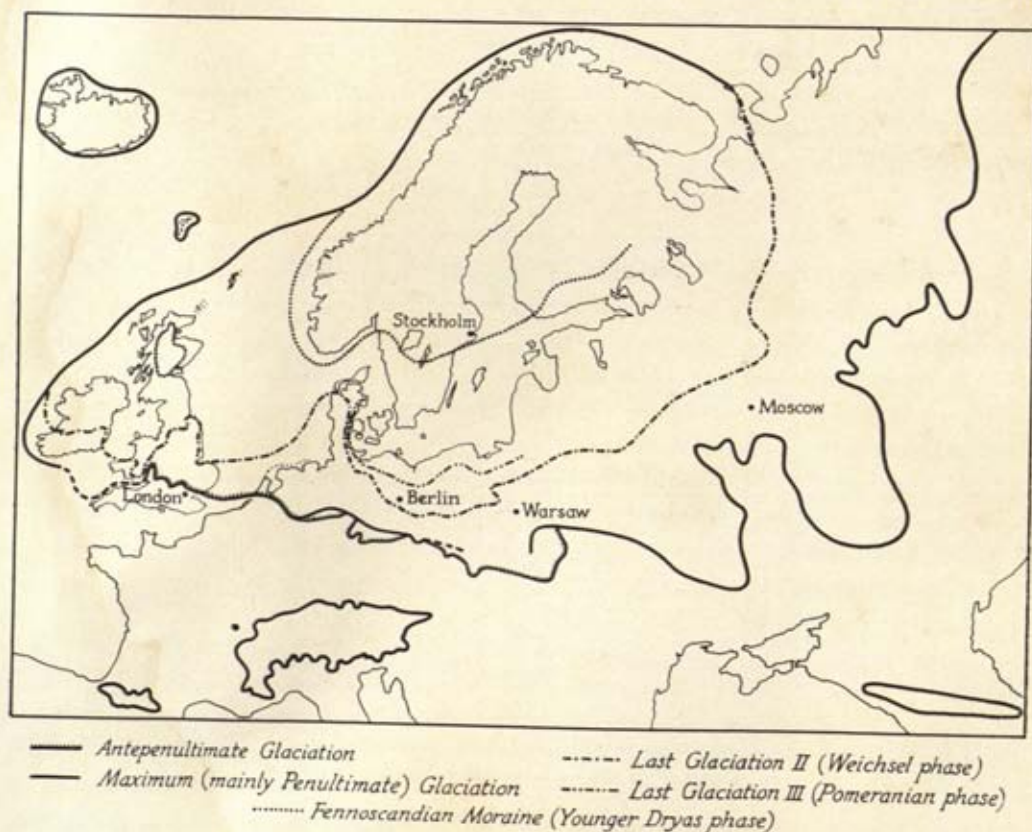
Stockholm
Moscow
Berlin
Warsaw
London

Antepenultimate Glaciation
Maximum (mainly Penultimate) Glaciation
Last Glaciation II (Weichsel phase)
Last Glaciation III (Pomeranian phase)
Fennoscandian Moraine (Younger Dryas phase)